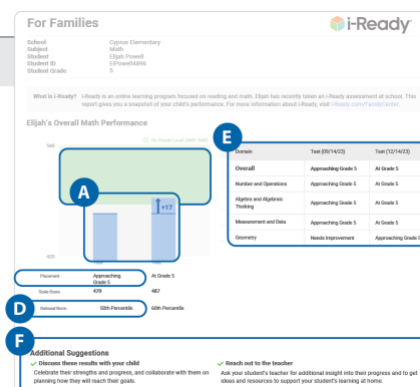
For Families

i-Ready

| School | Cypress Elementary |
|---|---|
| Subject | Math |
| Student | Elijah Powell |
| Student ID | EPowell4896 |
| Student Grade | 5 |

What is i-Ready? i-Ready is an online learning program focused on reading and math. Elijah has recently taken an i-Ready assessment at school. This report gives you a snapshot of your child's performance. For more information about i-Ready, visit i-Ready.com/FamilyCenter.

Elijah's Overall Math Performance

500

400

A

+17

E

| Domain | Test (09/14/23) | Test (12/14/23) |
|---|---|---|
| Overall | Approaching Grade 5 | At Grade 5 |
| Number and Operations | Approaching Grade 5 | At Grade 5 |
| Algebra and Algebraic Thinking | Approaching Grade 5 | At Grade 5 |
| Measurement and Data | Approaching Grade 5 | At Grade 5 |
| Geometry | Needs Improvement | Approaching Grade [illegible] |

| Placement | Approaching Grade 5 | At Grade 5 |
|---|---|---|
| Scale Score | 470 | 487 |

D

| National Norm | 50th Percentile | 60th Percentile |
|---|---|---|

F

Additional Suggestions

✓ Discuss these results with your child
Celebrate their strengths and progress, and collaborate with them on planning how they will reach their goals.

✓ Reach out to the teacher
Ask your student's teacher for additional insight into their progress and to get ideas and resources to support your student's learning at home.